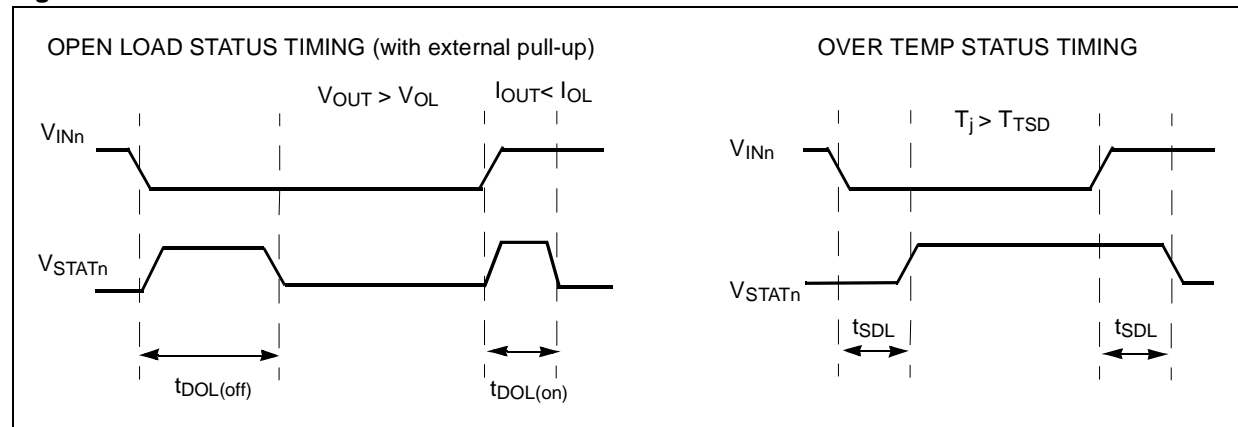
OPEN LOAD STATUS TIMING (with external pull-up)

$V_{OUT} > V_{OL}$

$I_{OUT} < I_{OL}$

$V_{INn}$

$V_{STATn}$

$t_{DOL(off)}$

$t_{DOL(on)}$

OVER TEMP STATUS TIMING

$T_j > T_{TSD}$

$V_{INn}$

$V_{STATn}$

$t_{SDL}$

$t_{SDL}$